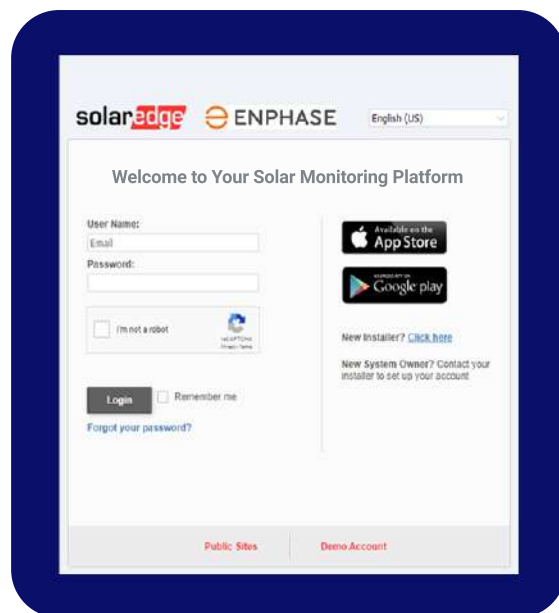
solaredge ENPHASE English (US)

Welcome to Your Solar Monitoring Platform

User Name:
Email
Password:

I'm not a robot
reCAPTCHA
Privacy - Terms

Login Remember me
Forgot your password?

Available on the App Store
ANDROID APP ON Google play

New Installer? Click here

New System Owner? Contact your installer to set up your account

Public Sites Demo Account